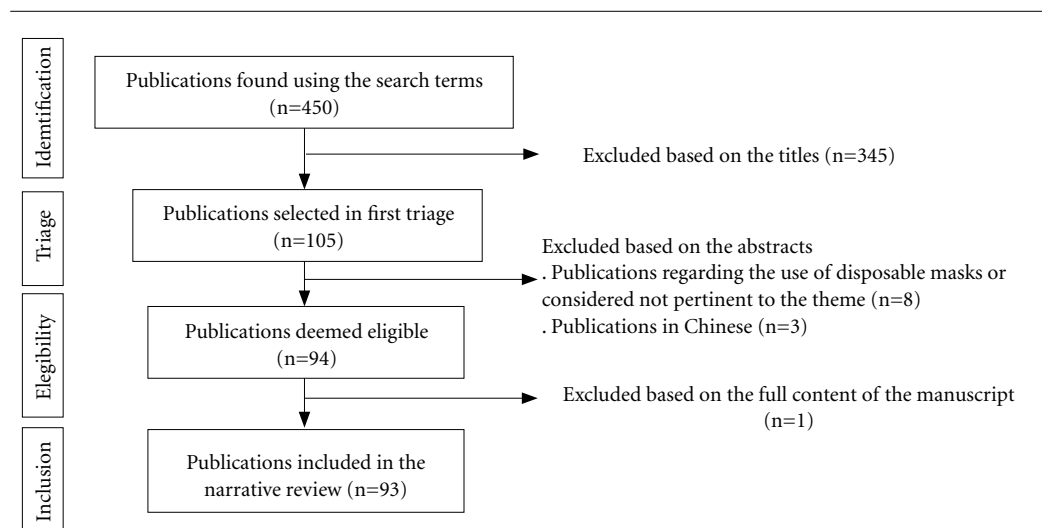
Idemtification

Publications found using the search terms (n=450)

Excluded based on the titles (n=345)

Triage

Publications selected in first triage (n=105)

Excluded based on the abstracts
. Publications regarding the use of disposable masks or considered not pertinent to the theme (n=8)
. Publications in Chinese (n=3)

Elegibility

Publications deemed eligible (n=94)

Excluded based on the full content of the manuscript (n=1)

Inclusion

Publications included in the narrative review (n=93)